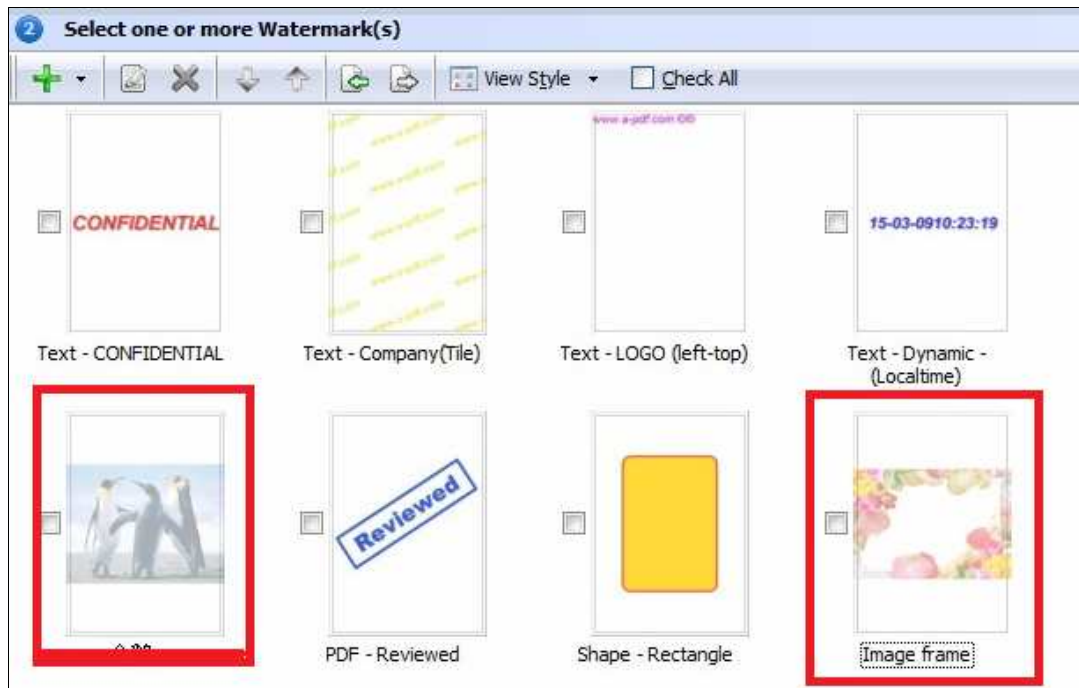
2 Select one or more Watermark(s)

View Style Check All

CONFIDENTIAL

www.a-pdf.com

15-03-0910:23:19

Text - CONFIDENTIAL

Text - Company(Tile)

Text - LOGO (left-top)

Text - Dynamic - (Localtime)

Reviewed

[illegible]

PDF - Reviewed

Shape - Rectangle

Image frame